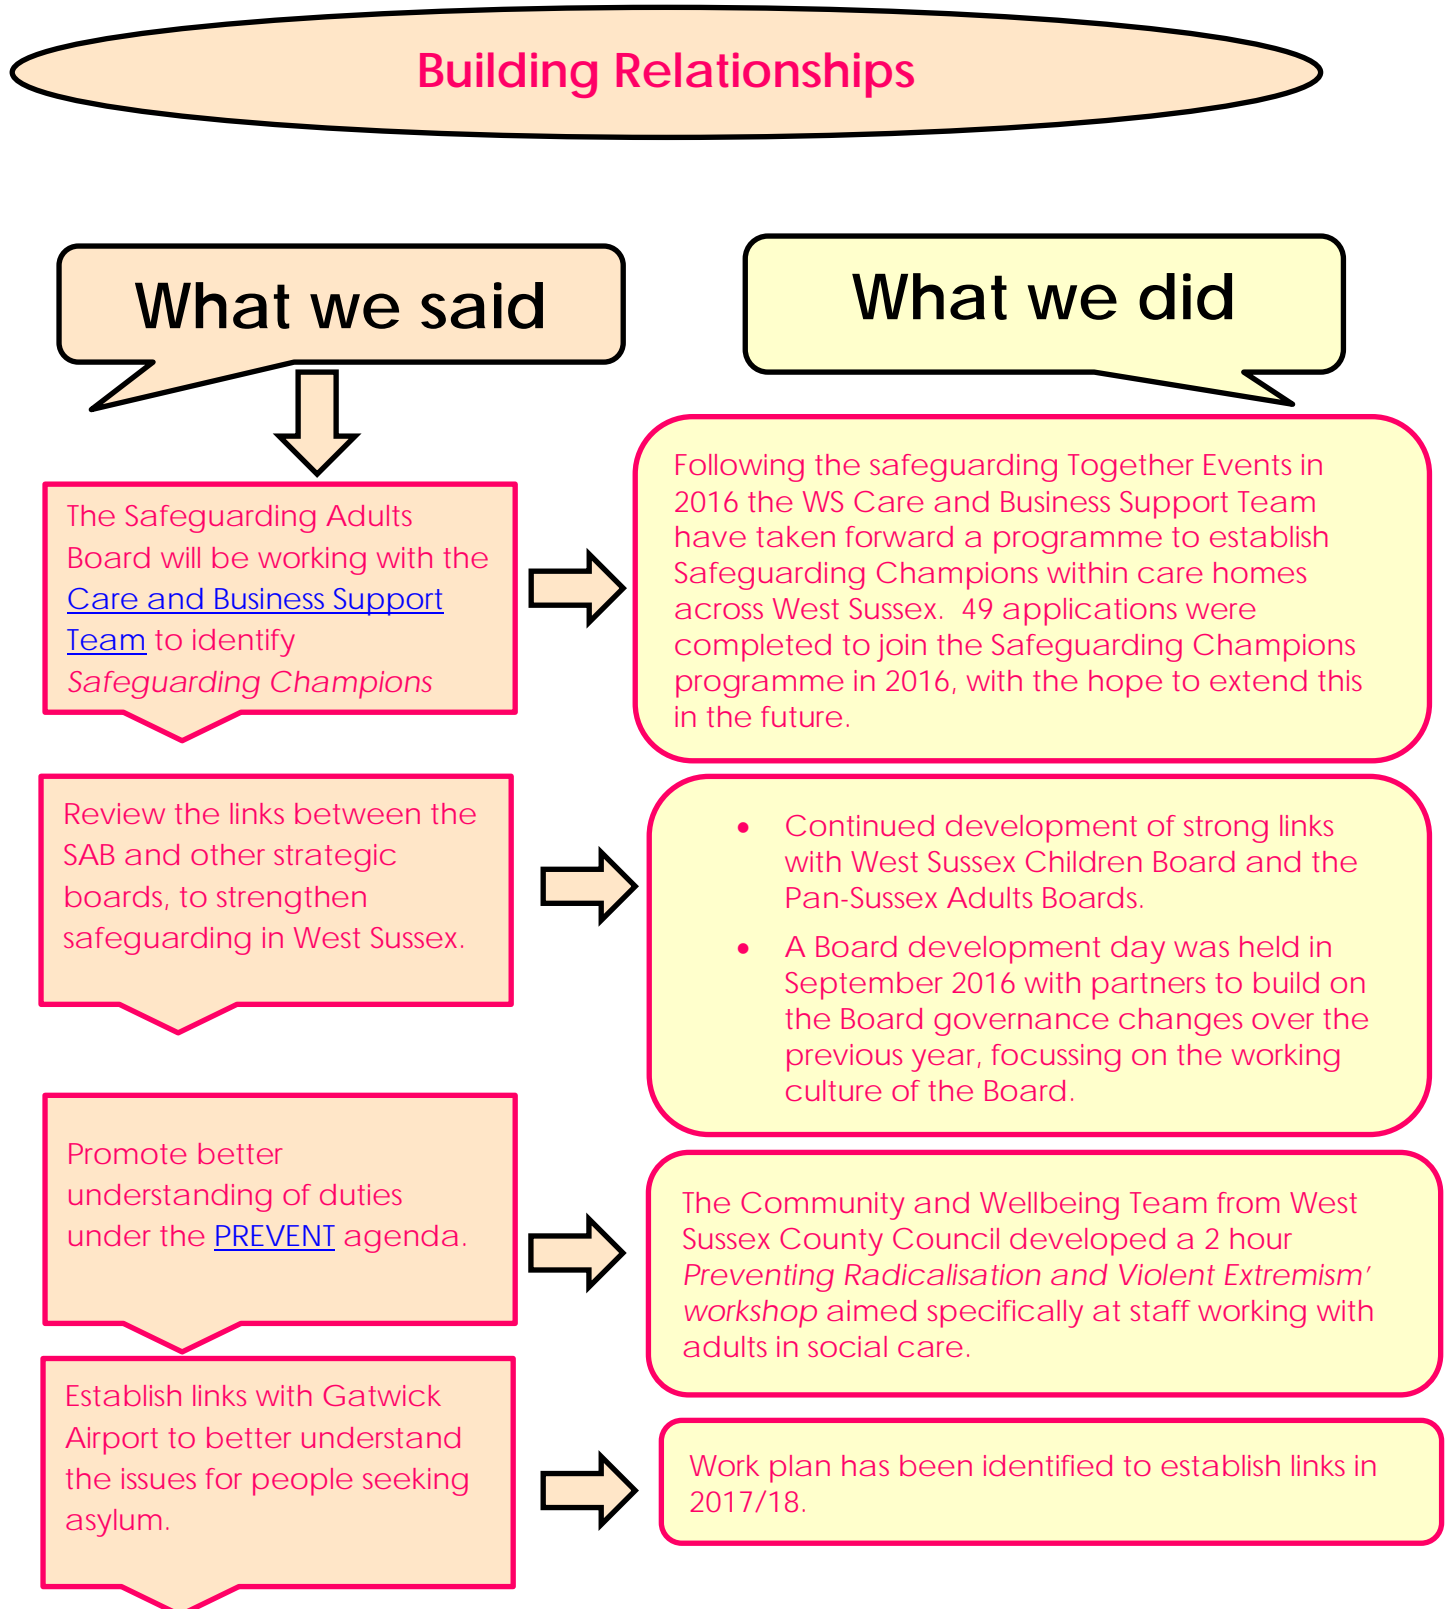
Building Relationships

What we said

What we did

The Safeguarding Adults Board will be working with the Care and Business Support Team to identify *Safeguarding Champions*

Following the safeguarding Together Events in 2016 the WS Care and Business Support Team have taken forward a programme to establish Safeguarding Champions within care homes across West Sussex. 49 applications were completed to join the Safeguarding Champions programme in 2016, with the hope to extend this in the future.

Review the links between the SAB and other strategic boards, to strengthen safeguarding in West Sussex.

- Continued development of strong links with West Sussex Children Board and the Pan-Sussex Adults Boards.
- A Board development day was held in September 2016 with partners to build on the Board governance changes over the previous year, focussing on the working culture of the Board.

Promote better understanding of duties under the PREVENT agenda.

The Community and Wellbeing Team from West Sussex County Council developed a 2 hour *Preventing Radicalisation and Violent Extremism' workshop* aimed specifically at staff working with adults in social care.

Establish links with Gatwick Airport to better understand the issues for people seeking asylum.

Work plan has been identified to establish links in 2017/18.